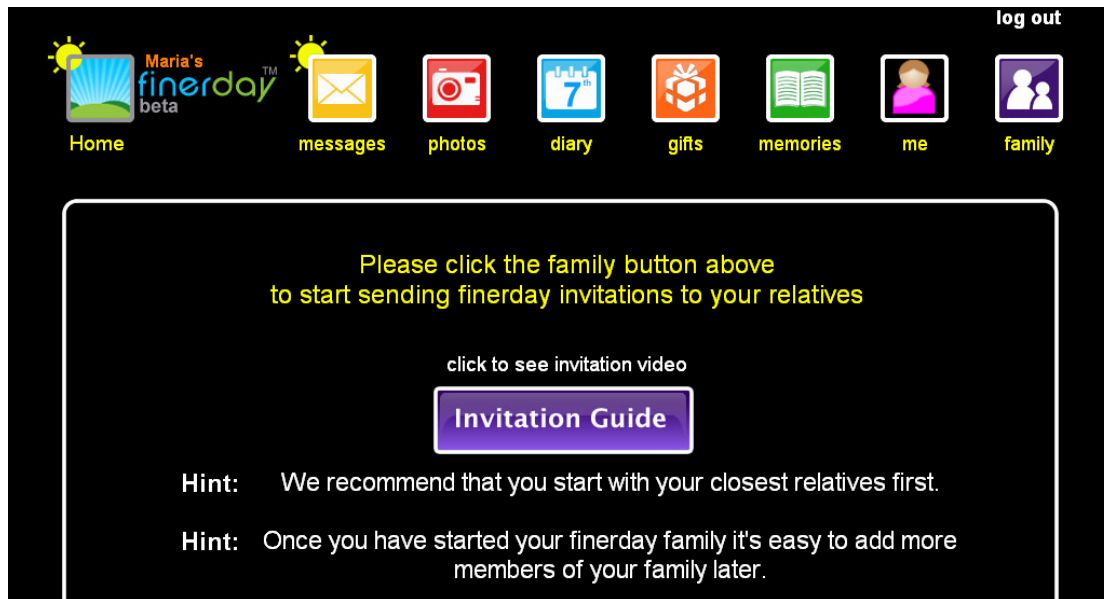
log out

Maria's finerday™ beta

Home

messages

photos

7th

diary

gifts

memories

me

family

Please click the family button above
to start sending finerday invitations to your relatives

click to see invitation video

Invitation Guide

Hint: We recommend that you start with your closest relatives first.

Hint: Once you have started your finerday family it's easy to add more members of your family later.